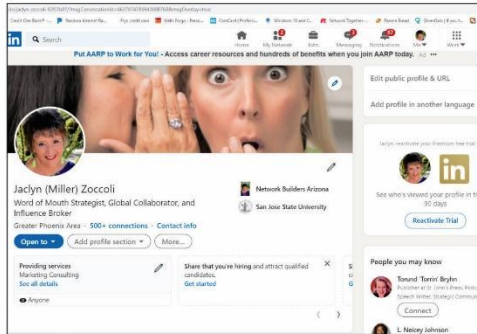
Credit One Bank® ... Business Internet Ba... Pay credit card Wells Fargo - Perso... ComCard (Professio... Windows Cloud C... Network Together... Remote Based... ShareBox | If you n...

in Search

Home My Network Jobs Messaging Notifications Me Work

Put AARP to Work for You! - Access career resources and hundreds of benefits when you join AARP today. Ad

Edit public profile & URL

Add profile in another language

Jaclyn (Miller) Zoccoli

Word of Mouth Strategist, Global Collaborator, and Influence Broker

Greater Phoenix Area · 500+ connections · Contact info

Network Builders Arizona

San Jose State University

Open to

Add profile section

More...

Providing services
Marketing Consulting
See all details

Share that you're hiring and attract qualified candidates.
Get started

Anyone

Jaclyn, reactivate your Premium free trial

90 days

See who's viewed your profile in the last 90 days

Reactivate Trial

People you may know

Tonund 'Torrin' Bryhn
Publisher at St. John's Press, Publisher, Speech Writer, Strategic Communicat...

Connect

L. Neicey Johnson